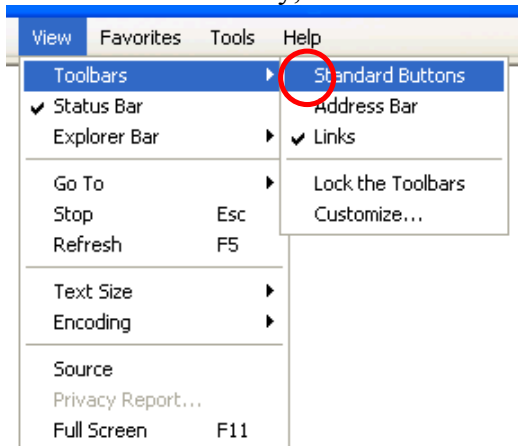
View Favorites Tools Help

Toolbars
Status Bar
Explorer Bar

Go To
Stop Esc
Refresh F5

Text Size
Encoding

Source
Privacy Report...
Full Screen F11

Standard Buttons
Address Bar
Links

Lock the Toolbars
Customize...